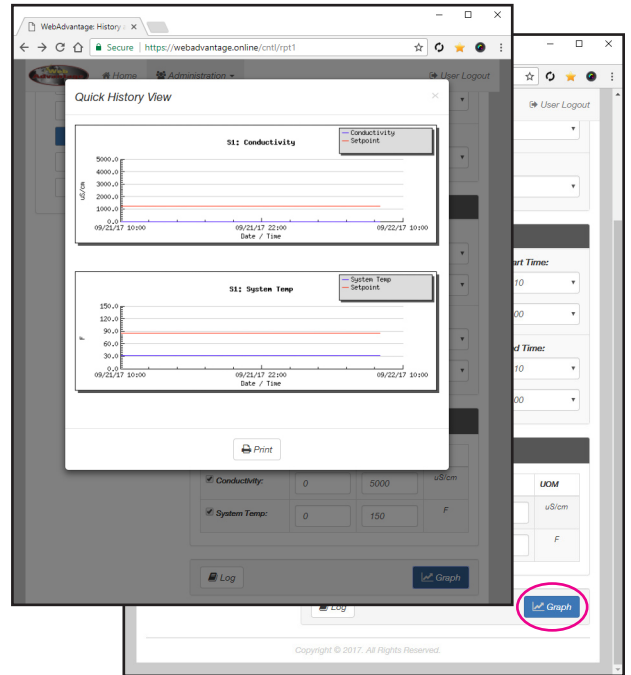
WebAdvantage: History
Secure | https://webadvantage.online/cntl/rpt1
Home Administration User Logout
User Logout
Quick History View
S1: Conductivity
Conductivity
Setpoint
5000.0
4000.0
3000.0
2000.0
1000.0
0.0
uS/cm
09/21/17 10:00 09/21/17 22:00 09/22/17 10:00
Date / Time
S1: System Temp
System Temp
Setpoint
150.0
120.0
90.0
60.0
30.0
0.0
F
09/21/17 10:00 09/21/17 22:00 09/22/17 10:00
Date / Time
Print
art Time:
10
00
d Time:
10
00
Conductivity: 0 5000 uS/cm
System Temp: 0 150 F
UOM
uS/cm
F
Log
Graph
Log
Graph
Copyright © 2017. All Rights Reserved.